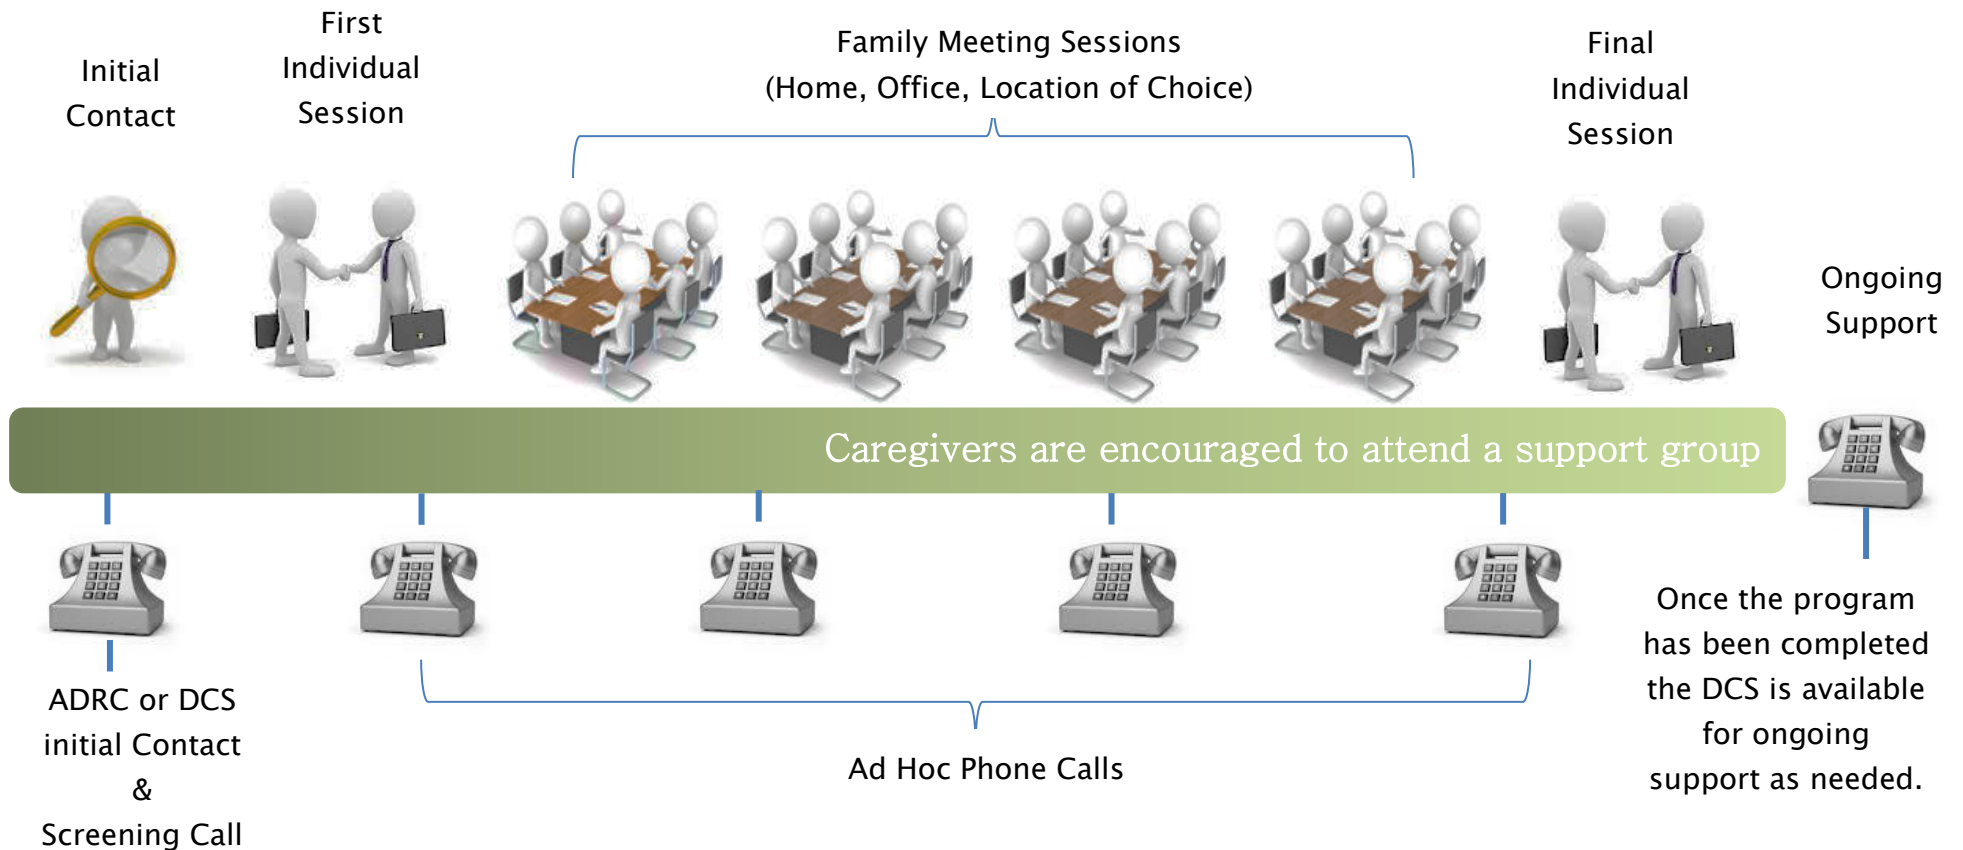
Initial Contact

First Individual Session

Family Meeting Sessions (Home, Office, Location of Choice)

Final Individual Session

Ongoing Support

Caregivers are encouraged to attend a support group

ADRC or DCS initial Contact & Screening Call

Ad Hoc Phone Calls

Once the program has been completed the DCS is available for ongoing support as needed.